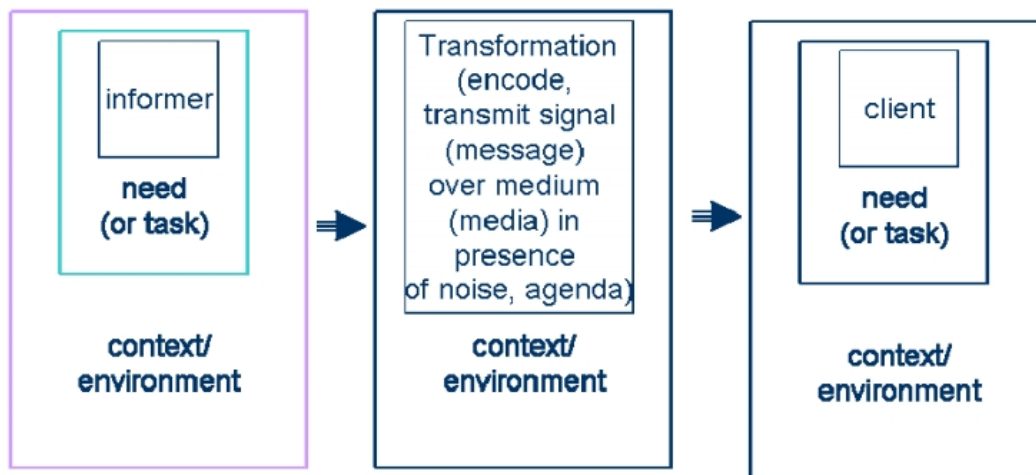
informer

need (or task)

context/ environment

Transformation (encode, transmit signal (message) over medium (media) in presence of noise, agenda)

context/ environment

client

need (or task)

context/ environment